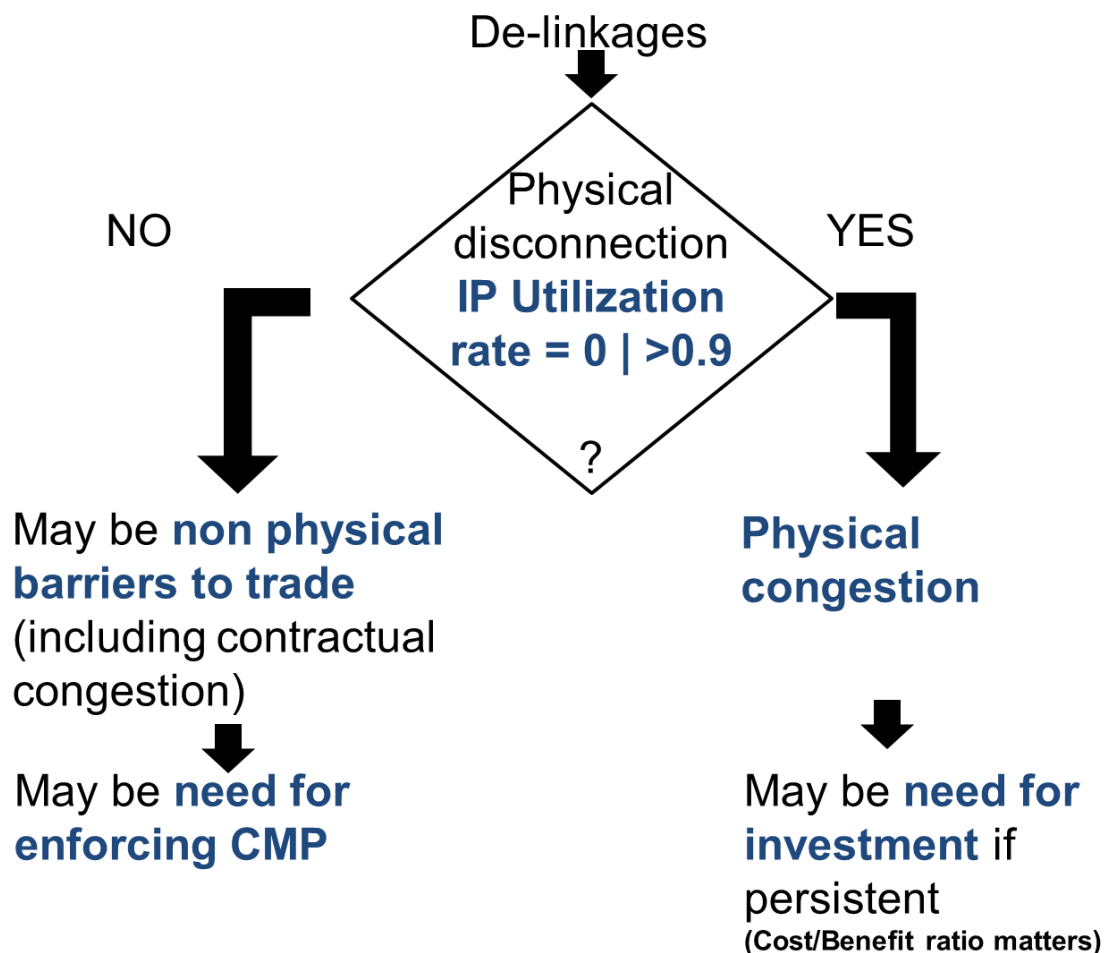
De-linkages

Physical disconnection IP Utilization rate = 0 | >0.9

?

NO

YES

May be non physical barriers to trade (including contractual congestion)

May be need for enforcing CMP

Physical congestion

May be need for investment if persistent
(Cost/Benefit ratio matters)